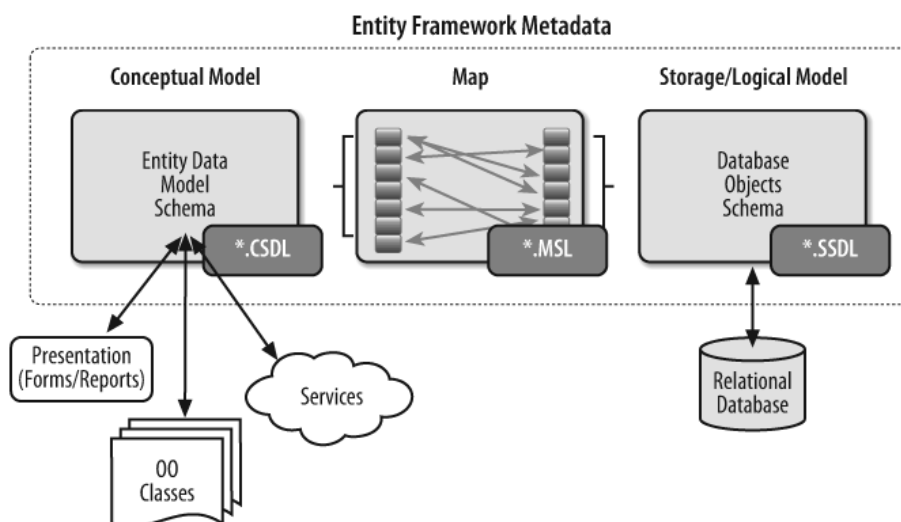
Entity Framework Metadata

Conceptual Model

Entity Data Model Schema

*.CSDL

Map

*.MSL

Storage/Logical Model

Database Objects Schema

*.SSDL

Presentation (Forms/Reports)

Services

OO Classes

Relational Database